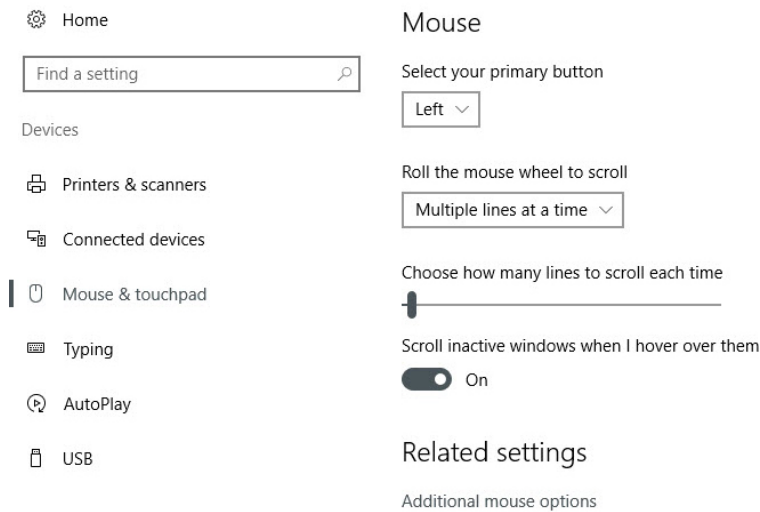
Home

Find a setting

Devices

Printers & scanners

Connected devices

Mouse & touchpad

Typing

AutoPlay

USB

Mouse

Select your primary button

Left

Roll the mouse wheel to scroll

Multiple lines at a time

Choose how many lines to scroll each time

Scroll inactive windows when I hover over them

On

Related settings

Additional mouse options